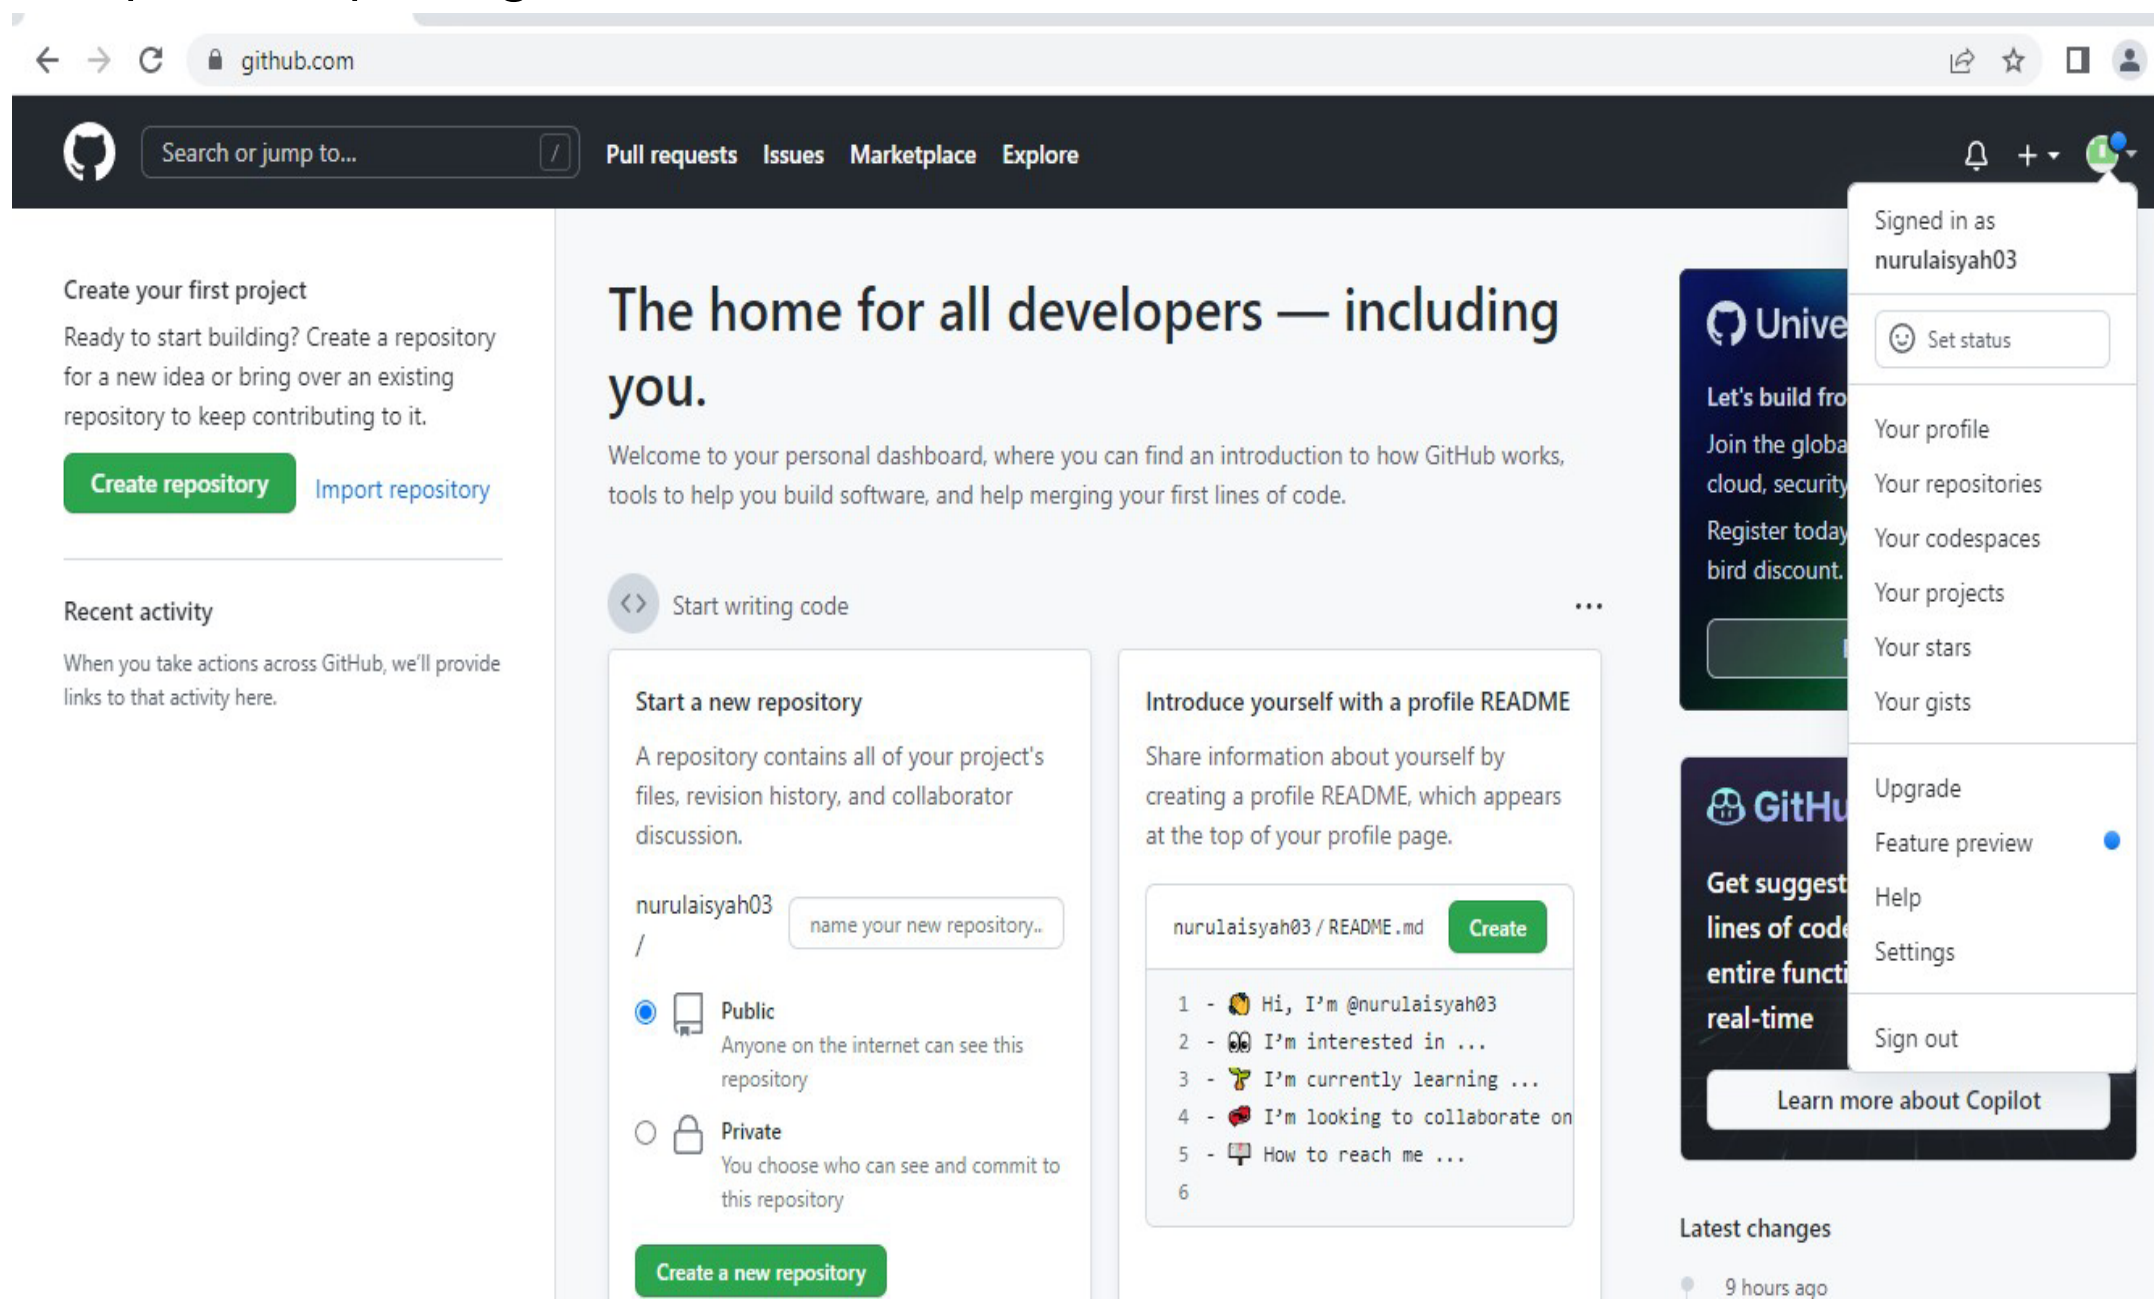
github.com

Search or jump to... /
Pull requests Issues Marketplace Explore

Create your first project

Ready to start building? Create a repository for a new idea or bring over an existing repository to keep contributing to it.

Create repository Import repository

Recent activity

When you take actions across GitHub, we'll provide links to that activity here.

The home for all developers — including you.

Welcome to your personal dashboard, where you can find an introduction to how GitHub works, tools to help you build software, and help merging your first lines of code.

Start writing code ...

Start a new repository

A repository contains all of your project's files, revision history, and collaborator discussion.

nurulaisyah03 / name your new repository...

Public
Anyone on the internet can see this repository

Private
You choose who can see and commit to this repository

Create a new repository

Introduce yourself with a profile README

Share information about yourself by creating a profile README, which appears at the top of your profile page.

nurulaisyah03 / README.md Create

1 - Hi, I'm @nurulaisyah03
2 - I'm interested in ...
3 - I'm currently learning ...
4 - I'm looking to collaborate on
5 - How to reach me ...
6

Unive
Let's build fro
Join the globa cloud, security
Register today bird discount.

GitHu
Get suggest lines of code entire functi real-time

Learn more about Copilot

Latest changes

9 hours ago

Signed in as
nurulaisyah03

Set status

Your profile
Your repositories
Your codespaces
Your projects
Your stars
Your gists

Upgrade
Feature preview
Help
Settings

Sign out